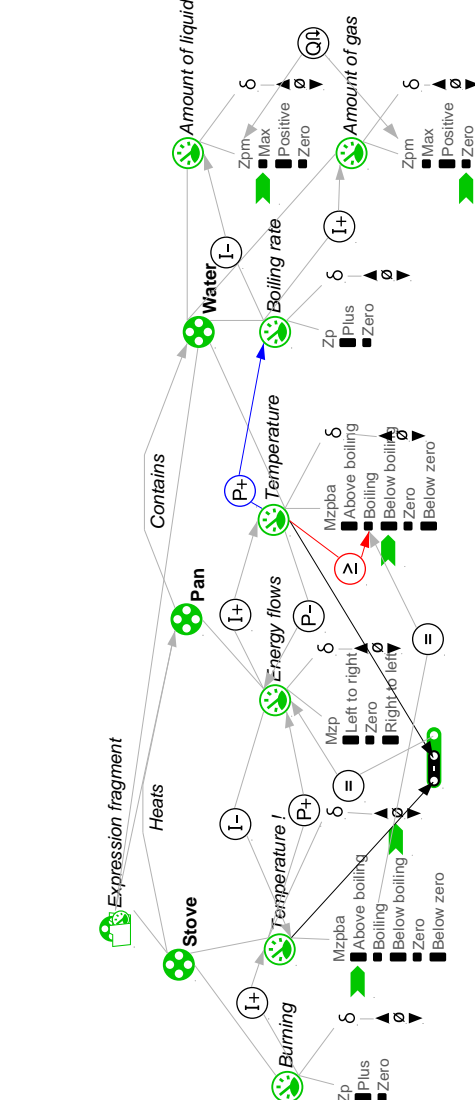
Amount of liquid
Q
Zpm
Max
Positive
Zero
δ
Ø
Amount of gas
Zpm
Max
Positive
Zero
δ
Ø
Water
I-
I+
Boiling rate
Zp
Plus
Zero
δ
Ø
Contains
P+
Temperature
Mzpba
Above boiling
Boiling
Below boiling
Zero
Below zero
δ
Ø
Pan
I+
P-
≥
Energy flows
Mzp
Left to right
Zero
Right to left
δ
Ø
=
Heats
Expression fragment
I-
P+
=
-
Temperature !
Mzpba
Above boiling
Boiling
Below boiling
Zero
Below zero
δ
Ø
Stove
I+
Burning
Zp
Plus
Zero
δ
Ø